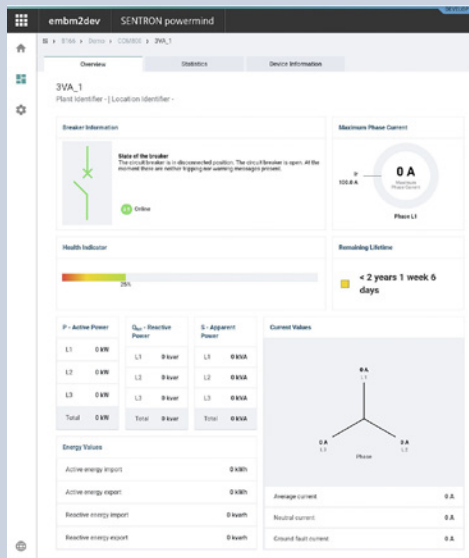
embm2dev SENTRON powermind

IS › 8166 › Demo › COM800 › 3VA_1

Overview | Statistics | Device Information

3VA_1
Plant Identifier - | Location Identifier -

Breaker Information

State of the breaker
The circuit breaker is in disconnected position. The circuit breaker is open. At the moment there are neither tripping nor warning messages present.

Online

Maximum Phase Current

0
100.0 A
0 A
Maximum Phase Current
Phase L1

Health Indicator

25%

Remaining Lifetime

< 2 years 1 week 6 days

P - Active Power

| | |
|---|---|
| L1 | 0 kW |
| L2 | 0 kW |
| L3 | 0 kW |
| Total | 0 kW |

$Q_{tot}$ - Reactive Power

| | |
|---|---|
| L1 | 0 kvar |
| L2 | 0 kvar |
| L3 | 0 kvar |
| Total | 0 kvar |

S - Apparent Power

| | |
|---|---|
| L1 | 0 kVA |
| L2 | 0 kVA |
| L3 | 0 kVA |
| Total | 0 kVA |

Current Values

0 A
L1
0 A
L3
0 A
L2
Phase

| | |
|---|---|
| Average current | 0 A |
| Neutral current | 0 A |
| Ground fault current | 0 A |

Energy Values

| | |
|---|---|
| Active energy import | 0 kWh |
| Active energy export | 0 kWh |
| Reactive energy import | 0 kvarh |
| Reactive energy export | 0 kvarh |